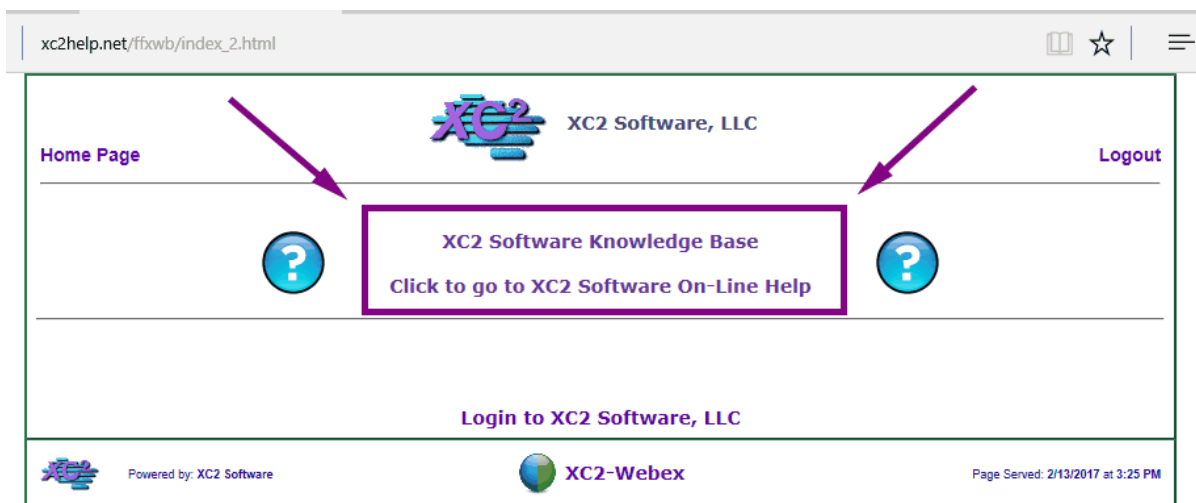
xc2help.net/ffxwb/index_2.html

XC2

XC2 Software, LLC

Home Page

Logout

XC2 Software Knowledge Base

Click to go to XC2 Software On-Line Help

Login to XC2 Software, LLC

XC2

Powered by: XC2 Software

XC2-Webex

Page Served: 2/13/2017 at 3:25 PM